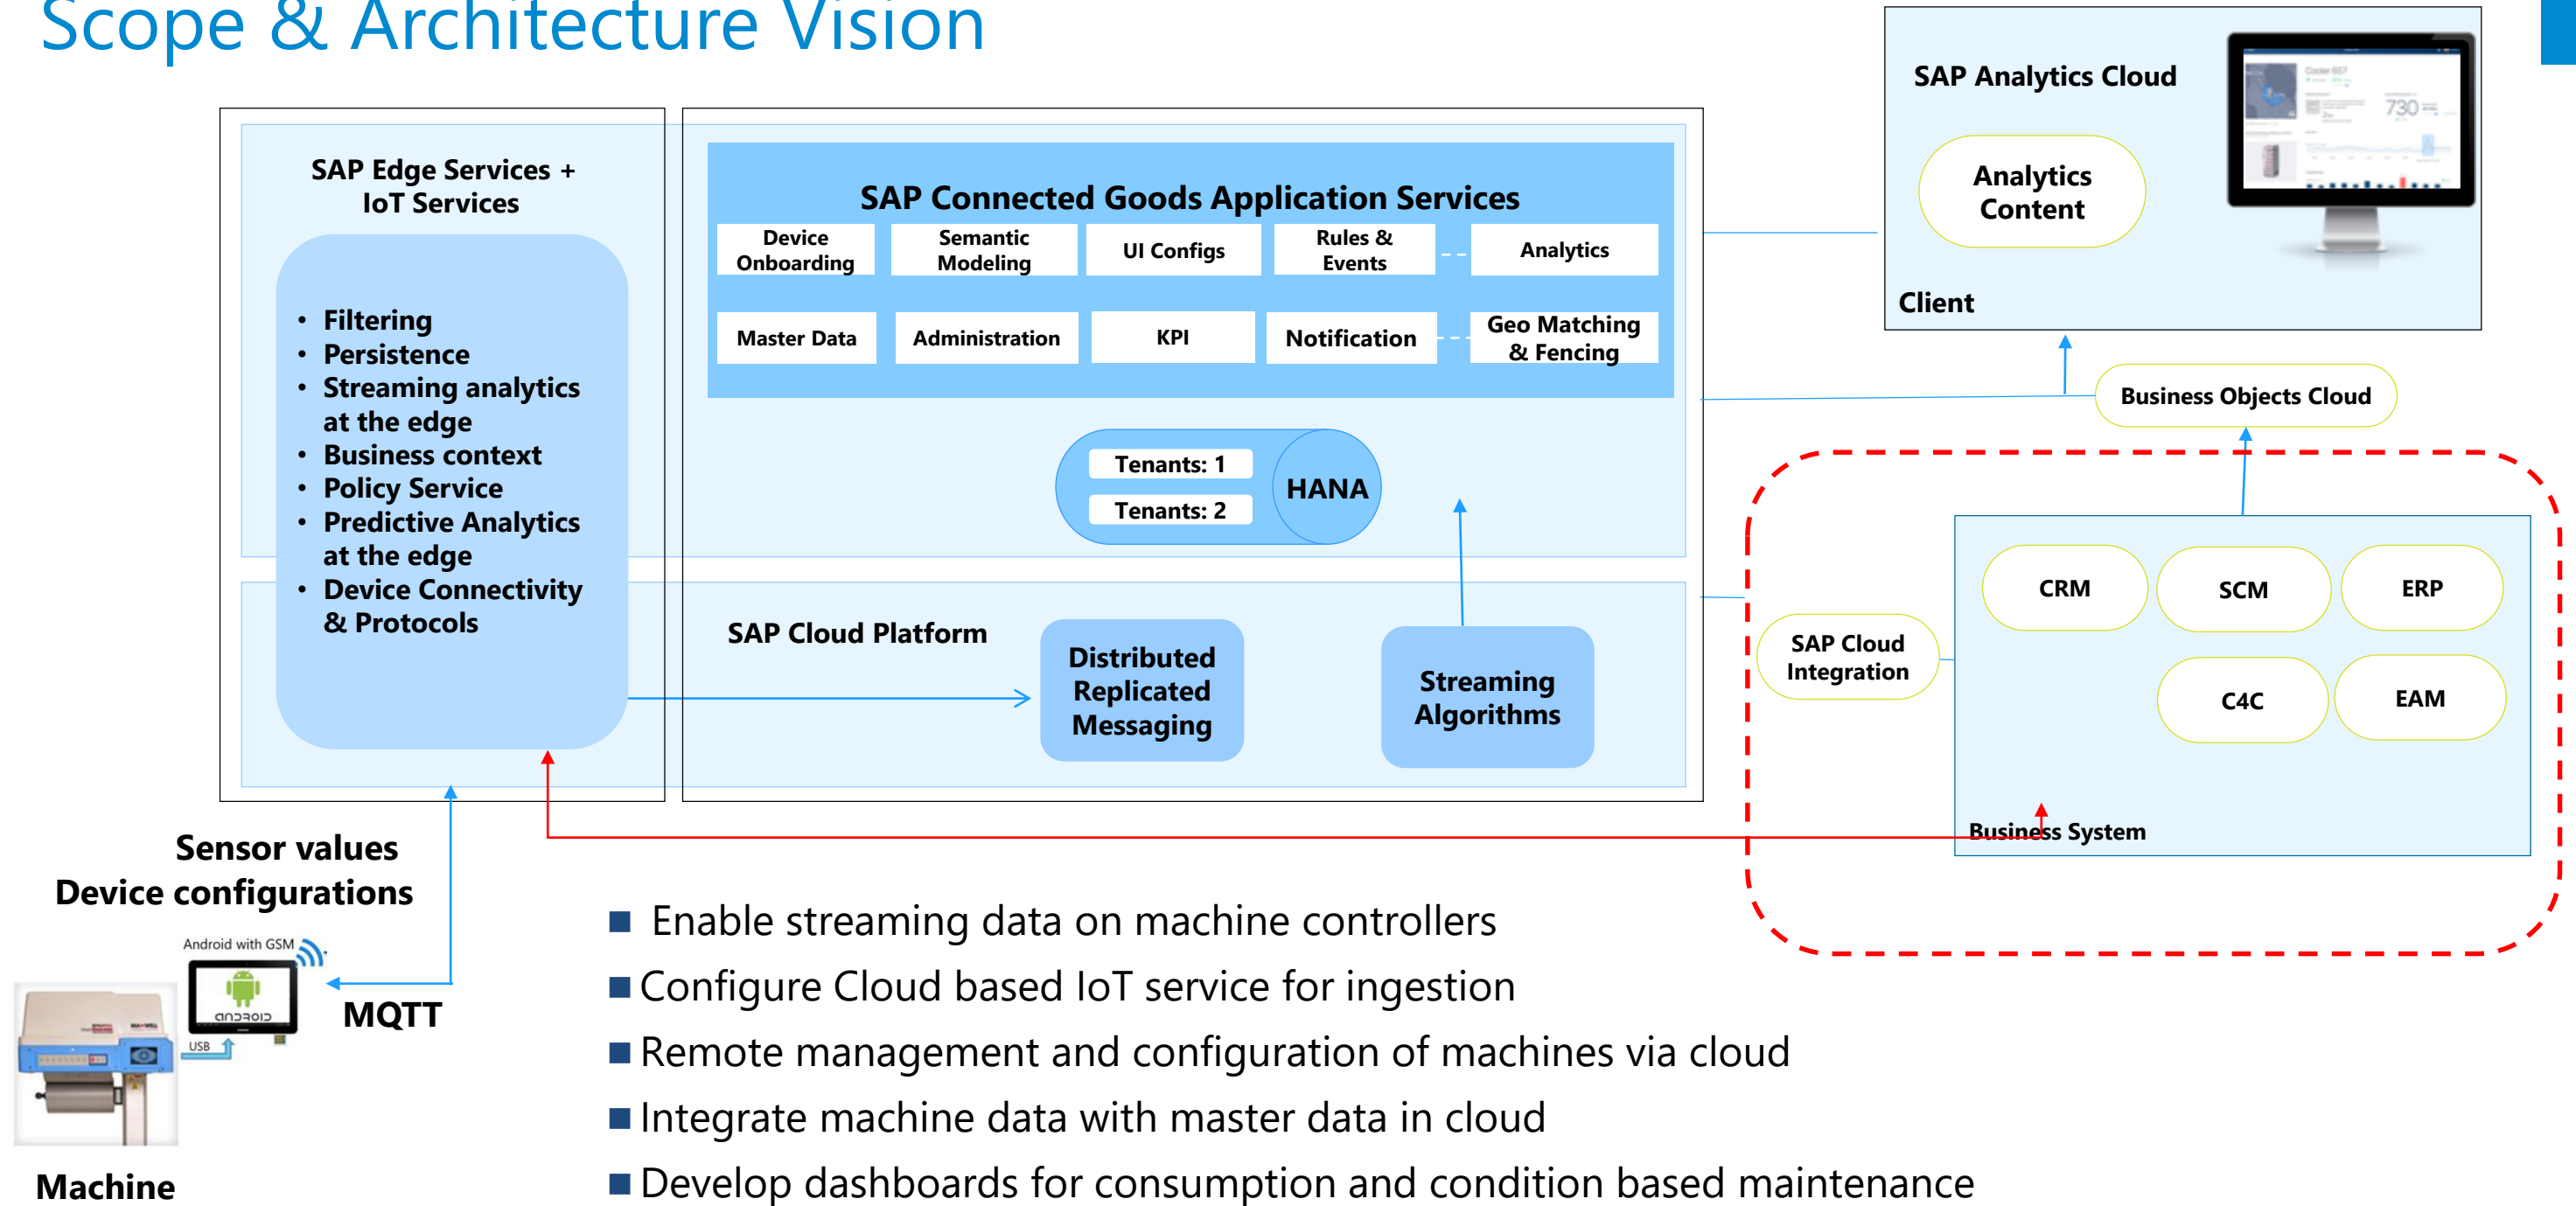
Scope & Architecture Vision

SAP Edge Services + IoT Services

- Filtering
- Persistence
- Streaming analytics at the edge
- Business context
- Policy Service
- Predictive Analytics at the edge
- Device Connectivity & Protocols

SAP Connected Goods Application Services

Device Onboarding
Semantic Modeling
UI Configs
Rules & Events
Analytics
Master Data
Administration
KPI
Notification
Geo Matching & Fencing

Tenants: 1
Tenants: 2
HANA

SAP Cloud Platform
Distributed Replicated Messaging
Streaming Algorithms

SAP Analytics Cloud
Analytics Content
Client

Business Objects Cloud

SAP Cloud Integration
CRM
SCM
ERP
C4C
EAM
Business System

Sensor values
Device configurations

Android with GSM
USB
MQTT
Machine

■ Enable streaming data on machine controllers
■ Configure Cloud based IoT service for ingestion
■ Remote management and configuration of machines via cloud
■ Integrate machine data with master data in cloud
■ Develop dashboards for consumption and condition based maintenance